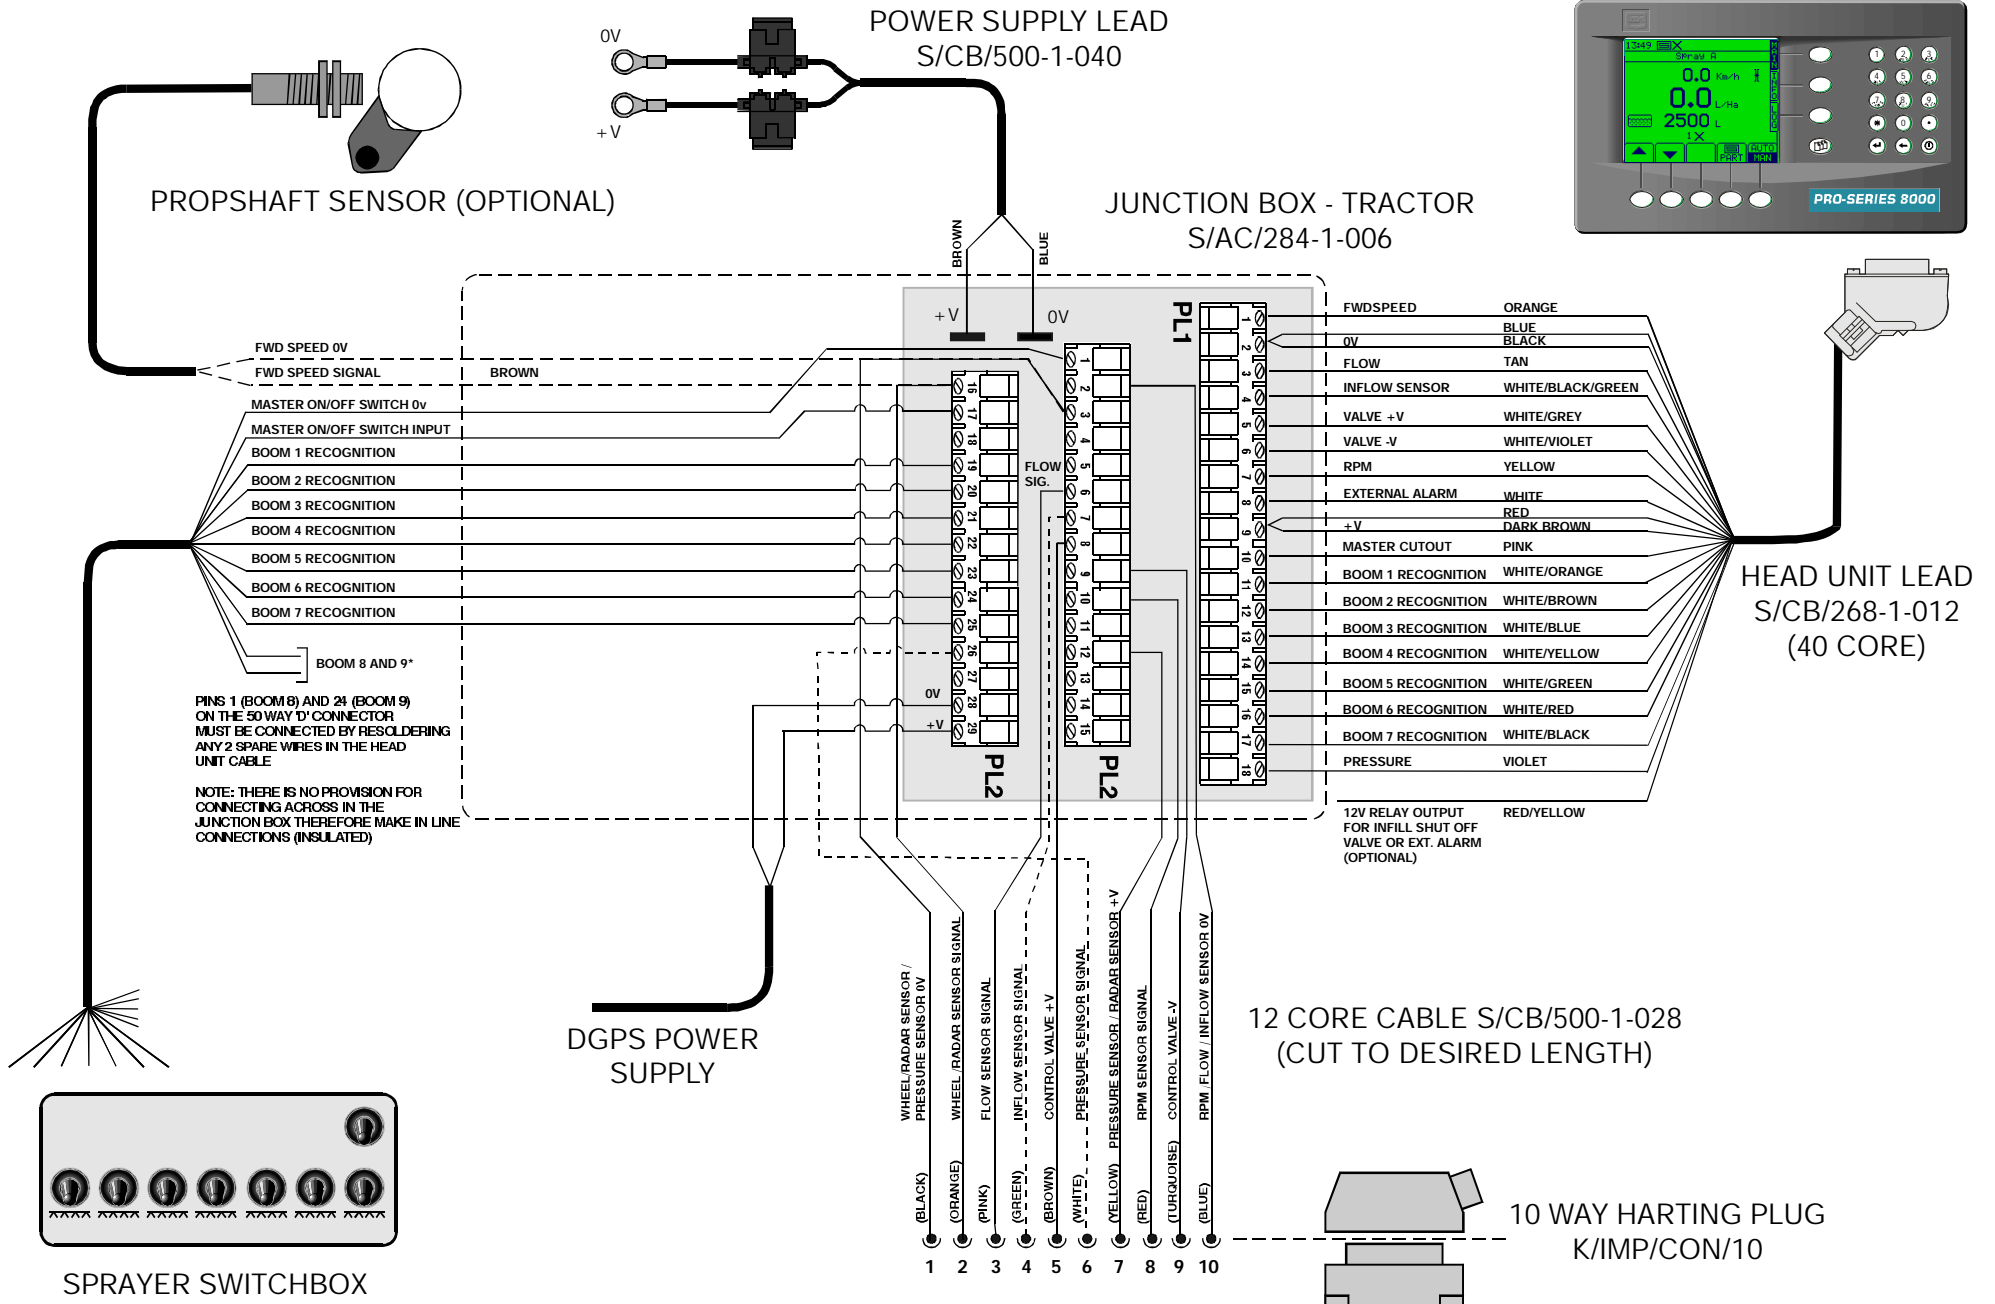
POWER SUPPLY LEAD
S/CB/500-1-040

0V

+V

PROPSHAFT SENSOR (OPTIONAL)

JUNCTION BOX - TRACTOR
S/AC/284-1-006

PRO-SERIES 8000

BROWN

BLUE

+V

0V

PL1

FWD SPEED 0V
FWD SPEED SIGNAL
BROWN
MASTER ON/OFF SWITCH 0v
MASTER ON/OFF SWITCH INPUT
BOOM 1 RECOGNITION
BOOM 2 RECOGNITION
BOOM 3 RECOGNITION
BOOM 4 RECOGNITION
BOOM 5 RECOGNITION
BOOM 6 RECOGNITION
BOOM 7 RECOGNITION
BOOM 8 AND 9*

FLOW SIG.

PINS 1 (BOOM 8) AND 24 (BOOM 9) ON THE 50 WAY 'D' CONNECTOR MUST BE CONNECTED BY RESOLDERING ANY 2 SPARE WIRES IN THE HEAD UNIT CABLE

NOTE: THERE IS NO PROVISION FOR CONNECTING ACROSS IN THE JUNCTION BOX THEREFORE MAKE IN LINE CONNECTIONS (INSULATED)

0V
+V

PL2
PL2

| | |
|---|---|
| FWDSPEED | ORANGE |
| 0V | BLUE BLACK |
| FLOW | TAN |
| INFLOW SENSOR | WHITE/BLACK/GREEN |
| VALVE +V | WHITE/GREY |
| VALVE -V | WHITE/VIOLET |
| RPM | YELLOW |
| EXTERNAL ALARM | WHITE |
| +V | RED DARK BROWN |
| MASTER CUTOUT | PINK |
| BOOM 1 RECOGNITION | WHITE/ORANGE |
| BOOM 2 RECOGNITION | WHITE/BROWN |
| BOOM 3 RECOGNITION | WHITE/BLUE |
| BOOM 4 RECOGNITION | WHITE/YELLOW |
| BOOM 5 RECOGNITION | WHITE/GREEN |
| BOOM 6 RECOGNITION | WHITE/RED |
| BOOM 7 RECOGNITION | WHITE/BLACK |
| PRESSURE | VIOLET |
| 12V RELAY OUTPUT FOR INFILL SHUT OFF VALVE OR EXT. ALARM (OPTIONAL) | RED/YELLOW |

HEAD UNIT LEAD
S/CB/268-1-012
(40 CORE)

DGPS POWER SUPPLY

WHEEL/RADAR SENSOR / PRESSURE SENSOR 0V (BLACK)
WHEEL/RADAR SENSOR SIGNAL (ORANGE)
FLOW SENSOR SIGNAL (PINK)
INFLOW SENSOR SIGNAL (GREEN)
CONTROL VALVE +V (BROWN)
PRESSURE SENSOR SIGNAL (WHITE)
PRESSURE SENSOR / RADAR SENSOR +V (YELLOW)
RPM SENSOR SIGNAL (RED)
CONTROL VALVE -V (TURQUOISE)
RPM / FLOW / INFLOW SENSOR 0V (BLUE)

1 2 3 4 5 6 7 8 9 10

12 CORE CABLE S/CB/500-1-028
(CUT TO DESIRED LENGTH)

10 WAY HARTING PLUG
K/IMP/CON/10

SPRAYER SWITCHBOX